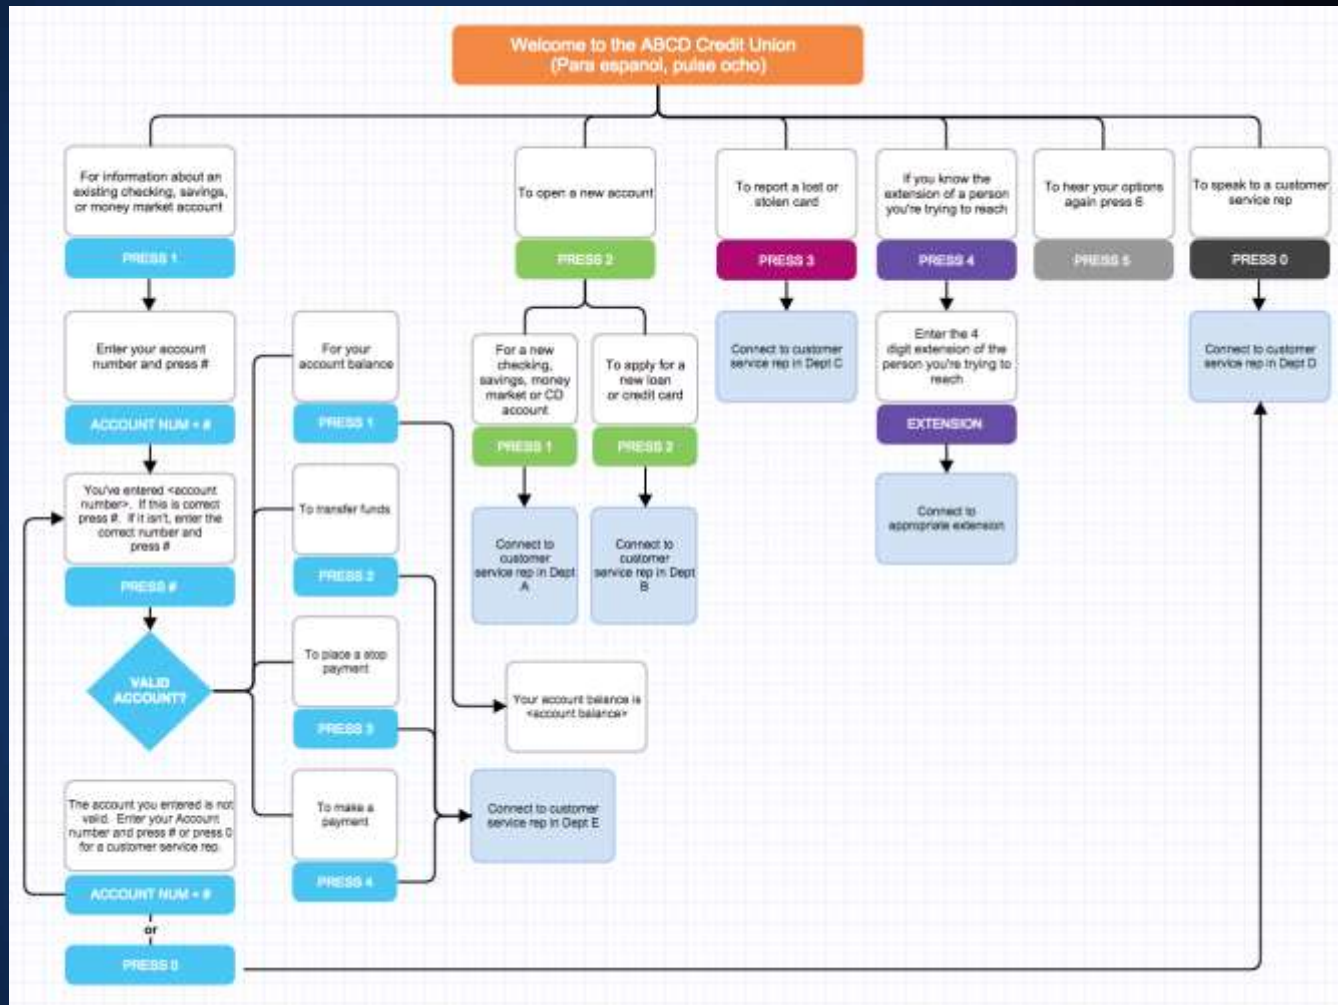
Welcome to the ABCD Credit Union
(Para espanol, pulse ocho)

For information about an existing checking, savings, or money market account

PRESS 1

Enter your account number and press #

ACCOUNT NUM + #

You've entered <account number>. If this is correct press #. If it isn't, enter the correct number and press #

PRESS #

VALID ACCOUNT?

The account you entered is not valid. Enter your Account number and press # or press 0 for a customer service rep.

ACCOUNT NUM + #

or

PRESS 0

For your account balance

PRESS 1

To transfer funds

PRESS 2

To place a stop payment

PRESS 3

To make a payment

PRESS 4

Your account balance is <account balance>

Connect to customer service rep in Dept E

To open a new account

PRESS 2

For a new checking, savings, money market or CD account

PRESS 1

Connect to customer service rep in Dept A

To apply for a new loan or credit card

PRESS 2

Connect to customer service rep in Dept B

To report a lost or stolen card

PRESS 3

Connect to customer service rep in Dept C

If you know the extension of a person you're trying to reach

PRESS 4

Enter the 4 digit extension of the person you're trying to reach

EXTENSION

Connect to appropriate extension

To hear your options again press 5

PRESS 5

To speak to a customer service rep

PRESS 0

Connect to customer service rep in Dept D